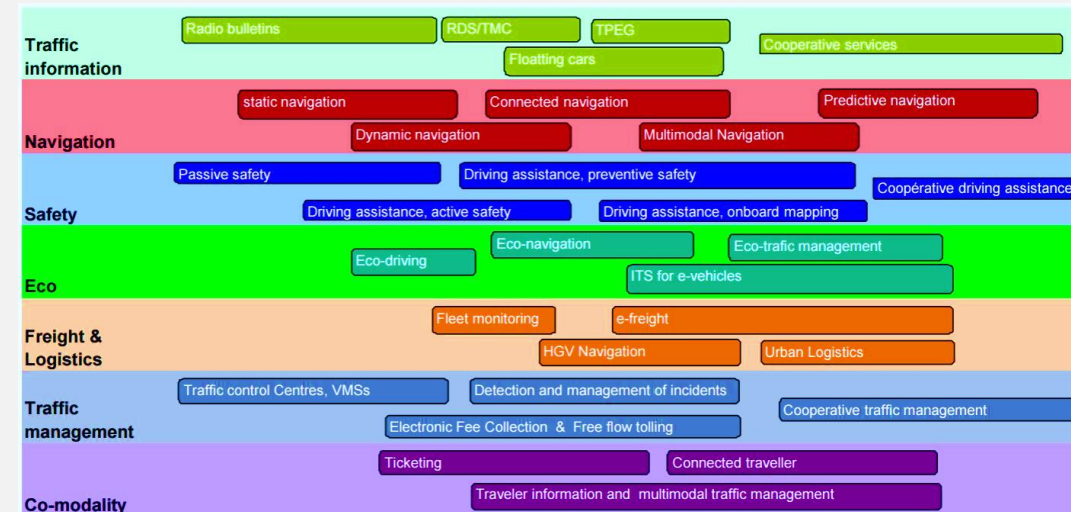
Traffic information
Radio bulletins
RDS/TMC
TPEG
Cooperative services
Floatting cars

Navigation
static navigation
Connected navigation
Predictive navigation
Dynamic navigation
Multimodal Navigation

Safety
Passive safety
Driving assistance, preventive safety
Coopérative driving assistance
Driving assistance, active safety
Driving assistance, onboard mapping

Eco
Eco-navigation
Eco-trafic management
Eco-driving
ITS for e-vehicles

Freight & Logistics
Fleet monitoring
e-freight
HGV Navigation
Urban Logistics

Traffic management
Traffic control Centres, VMSs
Detection and management of incidents
Cooperative traffic management
Electronic Fee Collection & Free flow tolling

Co-modality
Ticketing
Connected traveller
Traveler information and multimodal traffic management